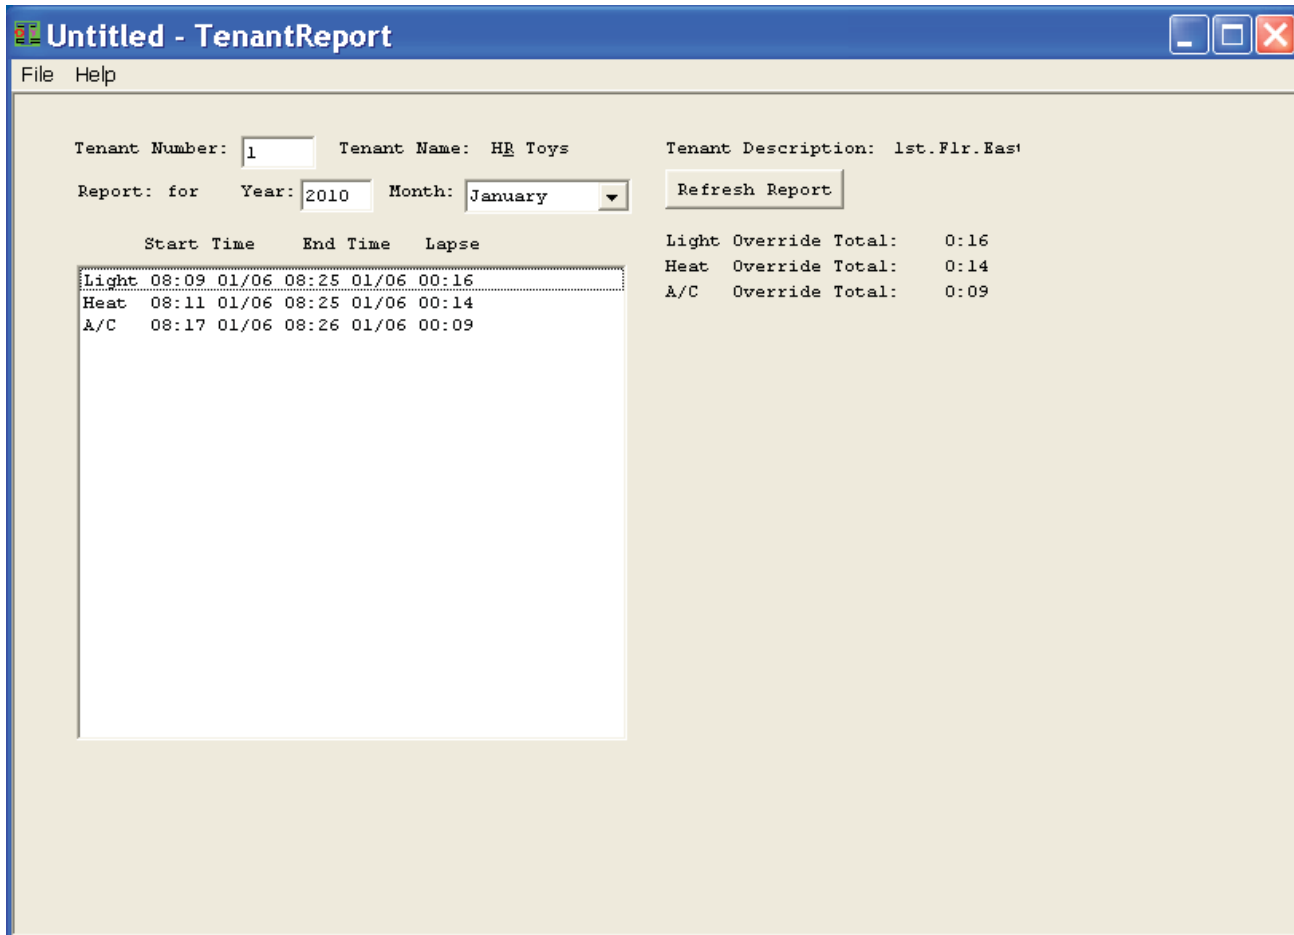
Untitled - TenantReport

File Help

Tenant Number: 1 Tenant Name: HR Toys

Tenant Description: 1st.Flr.Eas

Report: for Year: 2010 Month: January

Refresh Report

Start Time End Time Lapse

Light 08:09 01/06 08:25 01/06 00:16
Heat 08:11 01/06 08:25 01/06 00:14
A/C 08:17 01/06 08:26 01/06 00:09

Light Override Total: 0:16
Heat Override Total: 0:14
A/C Override Total: 0:09